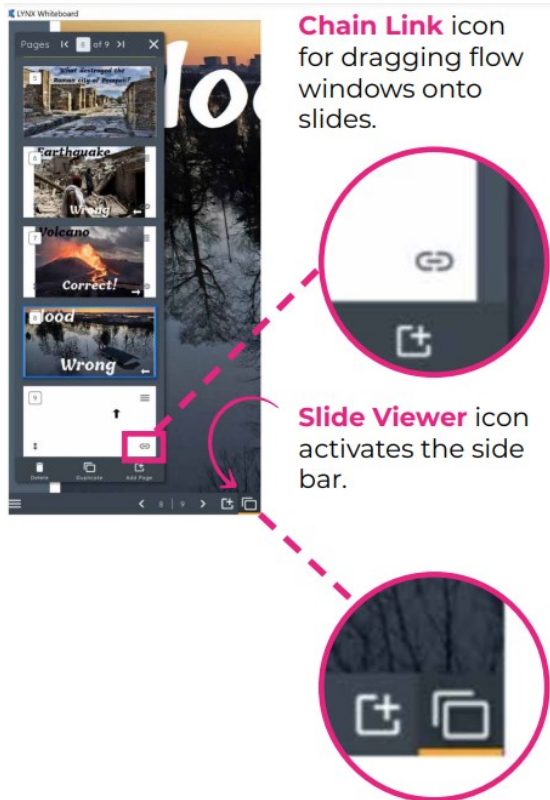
LYNX Whiteboard

Pages 8 of 9

5 What destroyed the Roman city of Pompeii?

6 Earthquake Wrong

7 Volcano Correct!

8 Flood Wrong

9

Delete Duplicate Add Page

8 | 9

lood

Chain Link icon for dragging flow windows onto slides.

Slide Viewer icon activates the side bar.